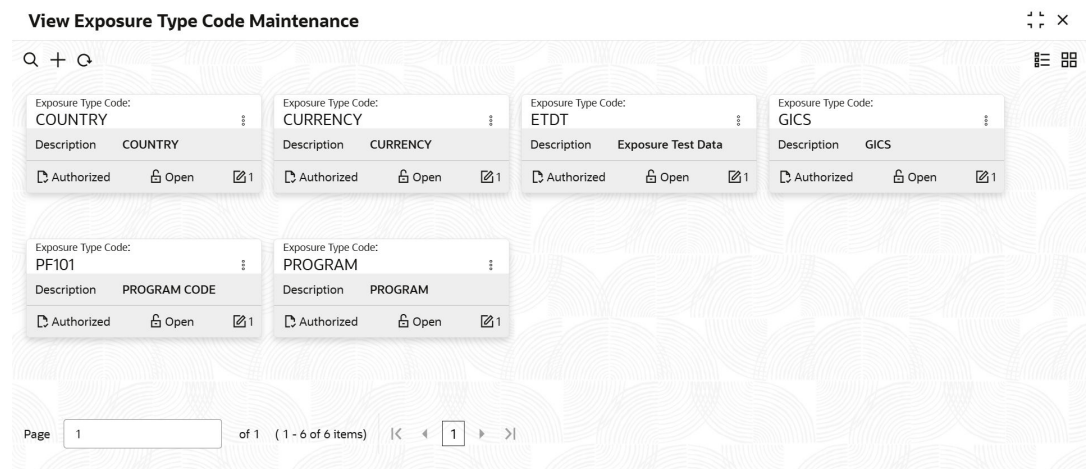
View Exposure Type Code Maintenance

Exposure Type Code:
COUNTRY
Description COUNTRY
Authorized Open 1

Exposure Type Code:
CURRENCY
Description CURRENCY
Authorized Open 1

Exposure Type Code:
ETDT
Description Exposure Test Data
Authorized Open 1

Exposure Type Code:
GICS
Description GICS
Authorized Open 1

Exposure Type Code:
PF101
Description PROGRAM CODE
Authorized Open 1

Exposure Type Code:
PROGRAM
Description PROGRAM
Authorized Open 1

Page 1 of 1 (1 - 6 of 6 items) 1